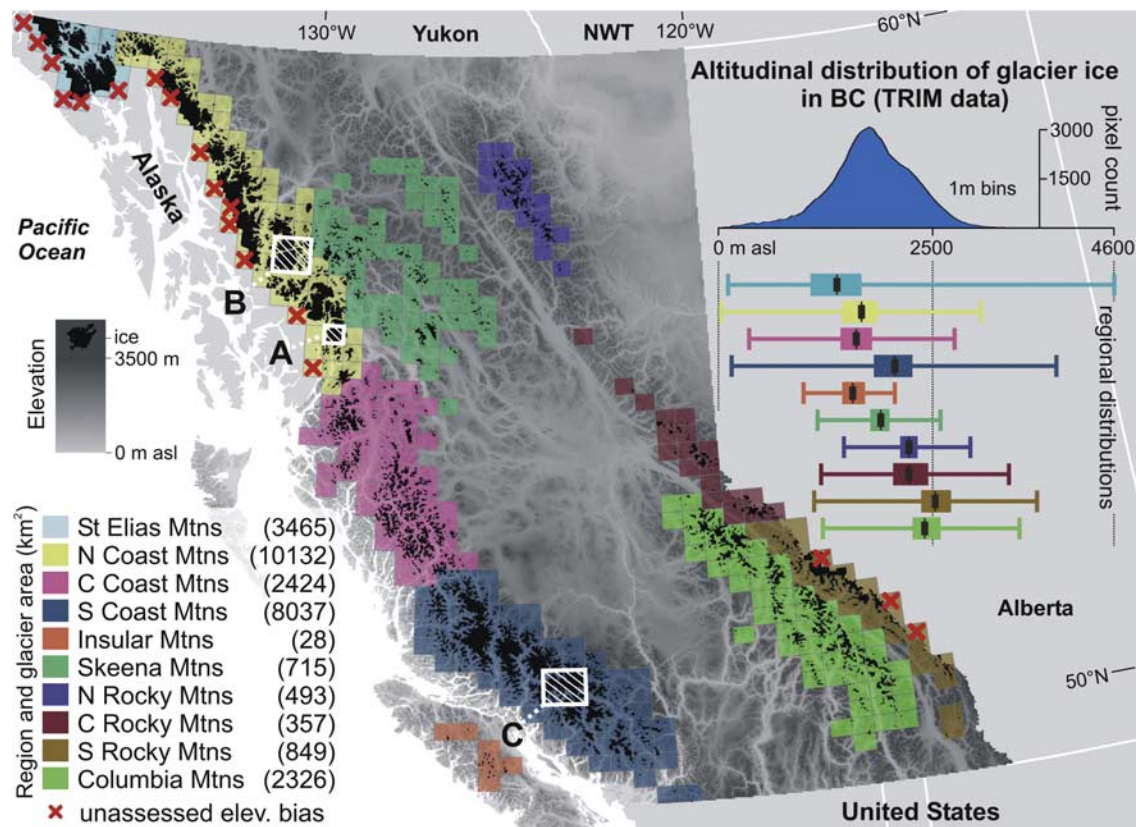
130°W Yukon NWT 120°W 60°N

Altitudinal distribution of glacier ice in BC (TRIM data)

pixel count
3000
1500
1m bins

0 m asl 2500 4600

regional distributions

Alaska

Pacific Ocean

B

A

C

Elevation
ice
3500 m
0 m asl

Region and glacier area (km$^2$)

| | |
|---|---|
| St Elias Mtns | (3465) |
| N Coast Mtns | (10132) |
| C Coast Mtns | (2424) |
| S Coast Mtns | (8037) |
| Insular Mtns | (28) |
| Skeena Mtns | (715) |
| N Rocky Mtns | (493) |
| C Rocky Mtns | (357) |
| S Rocky Mtns | (849) |
| Columbia Mtns | (2326) |

unassessed elev. bias

Alberta

50°N

United States